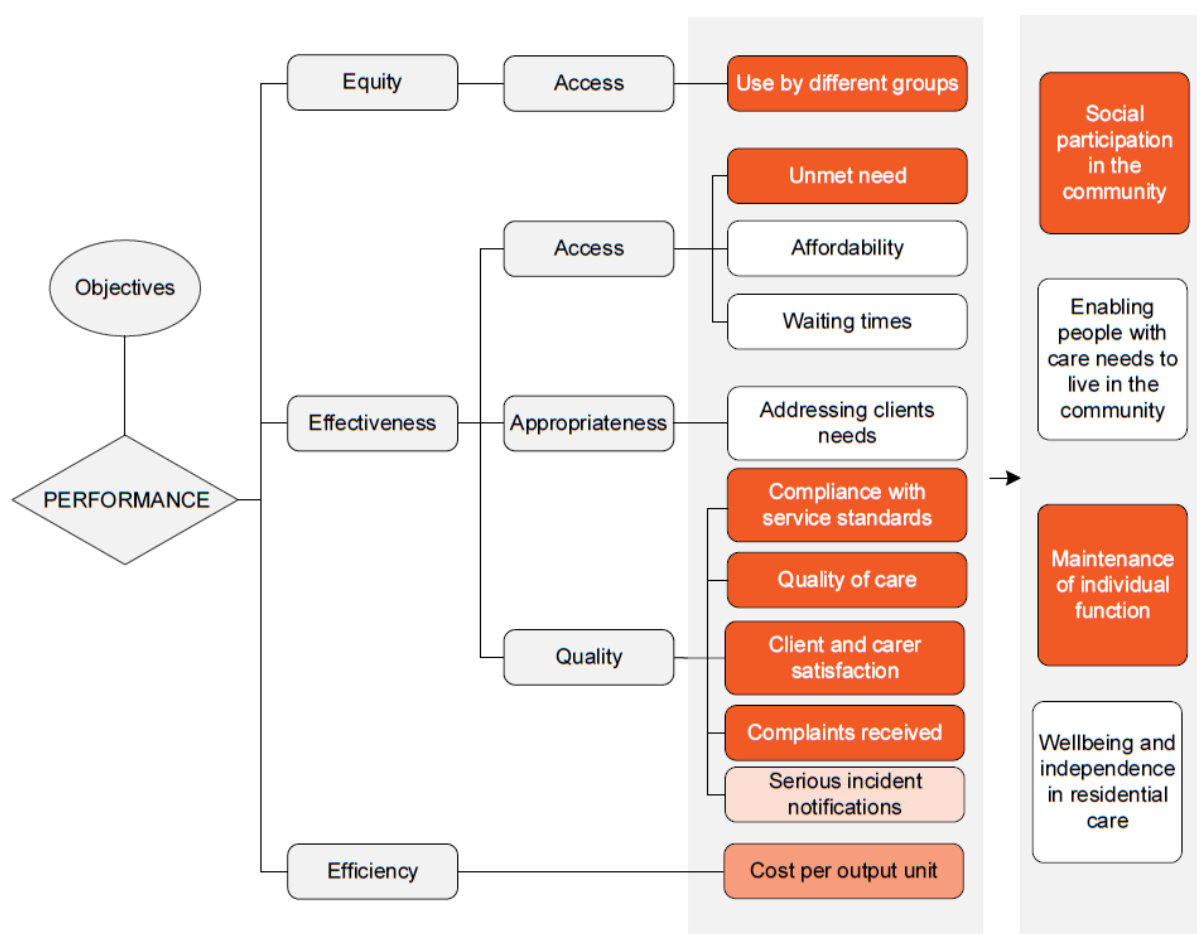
Objectives

PERFORMANCE

Equity

Access

Use by different groups

Effectiveness

Access

Unmet need

Affordability

Waiting times

Appropriateness

Addressing clients needs

Quality

Compliance with service standards

Quality of care

Client and carer satisfaction

Complaints received

Serious incident notifications

Efficiency

Cost per output unit

Social participation in the community

Enabling people with care needs to live in the community

Maintenance of individual function

Wellbeing and independence in residential care